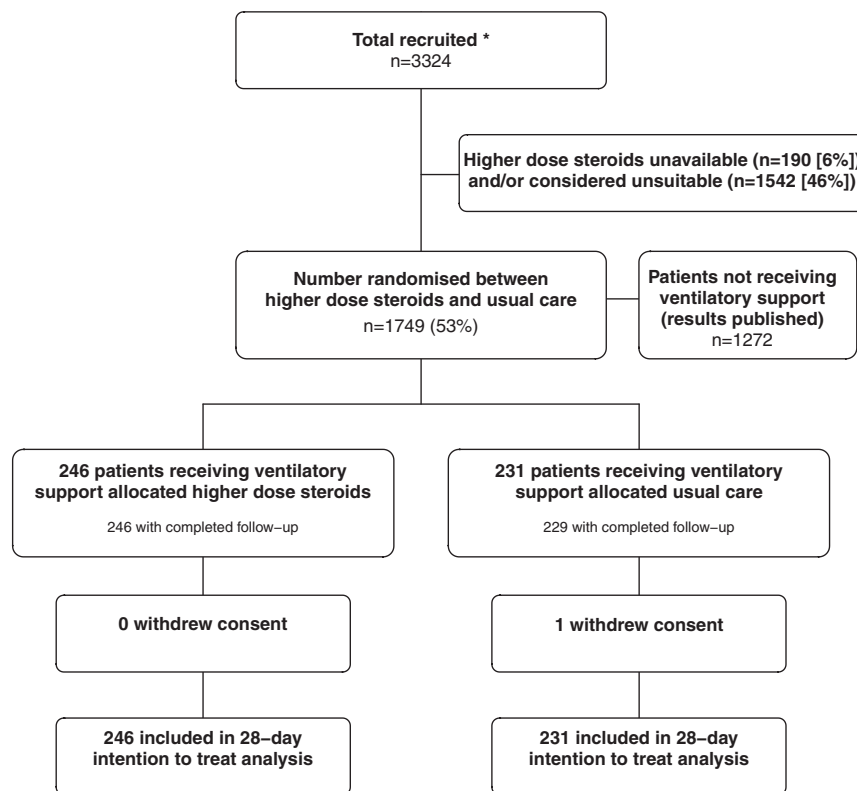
**Total recruited ***
n=3324

**Higher dose steroids unavailable (n=190 [6%]) and/or considered unsuitable (n=1542 [46%])**

**Number randomised between higher dose steroids and usual care**
n=1749 (53%)

**Patients not receiving ventilatory support (results published)**
n=1272

**246 patients receiving ventilatory support allocated higher dose steroids**
246 with completed follow–up

**231 patients receiving ventilatory support allocated usual care**
229 with completed follow–up

**0 withdrew consent**

**1 withdrew consent**

**246 included in 28–day intention to treat analysis**

**231 included in 28–day intention to treat analysis**